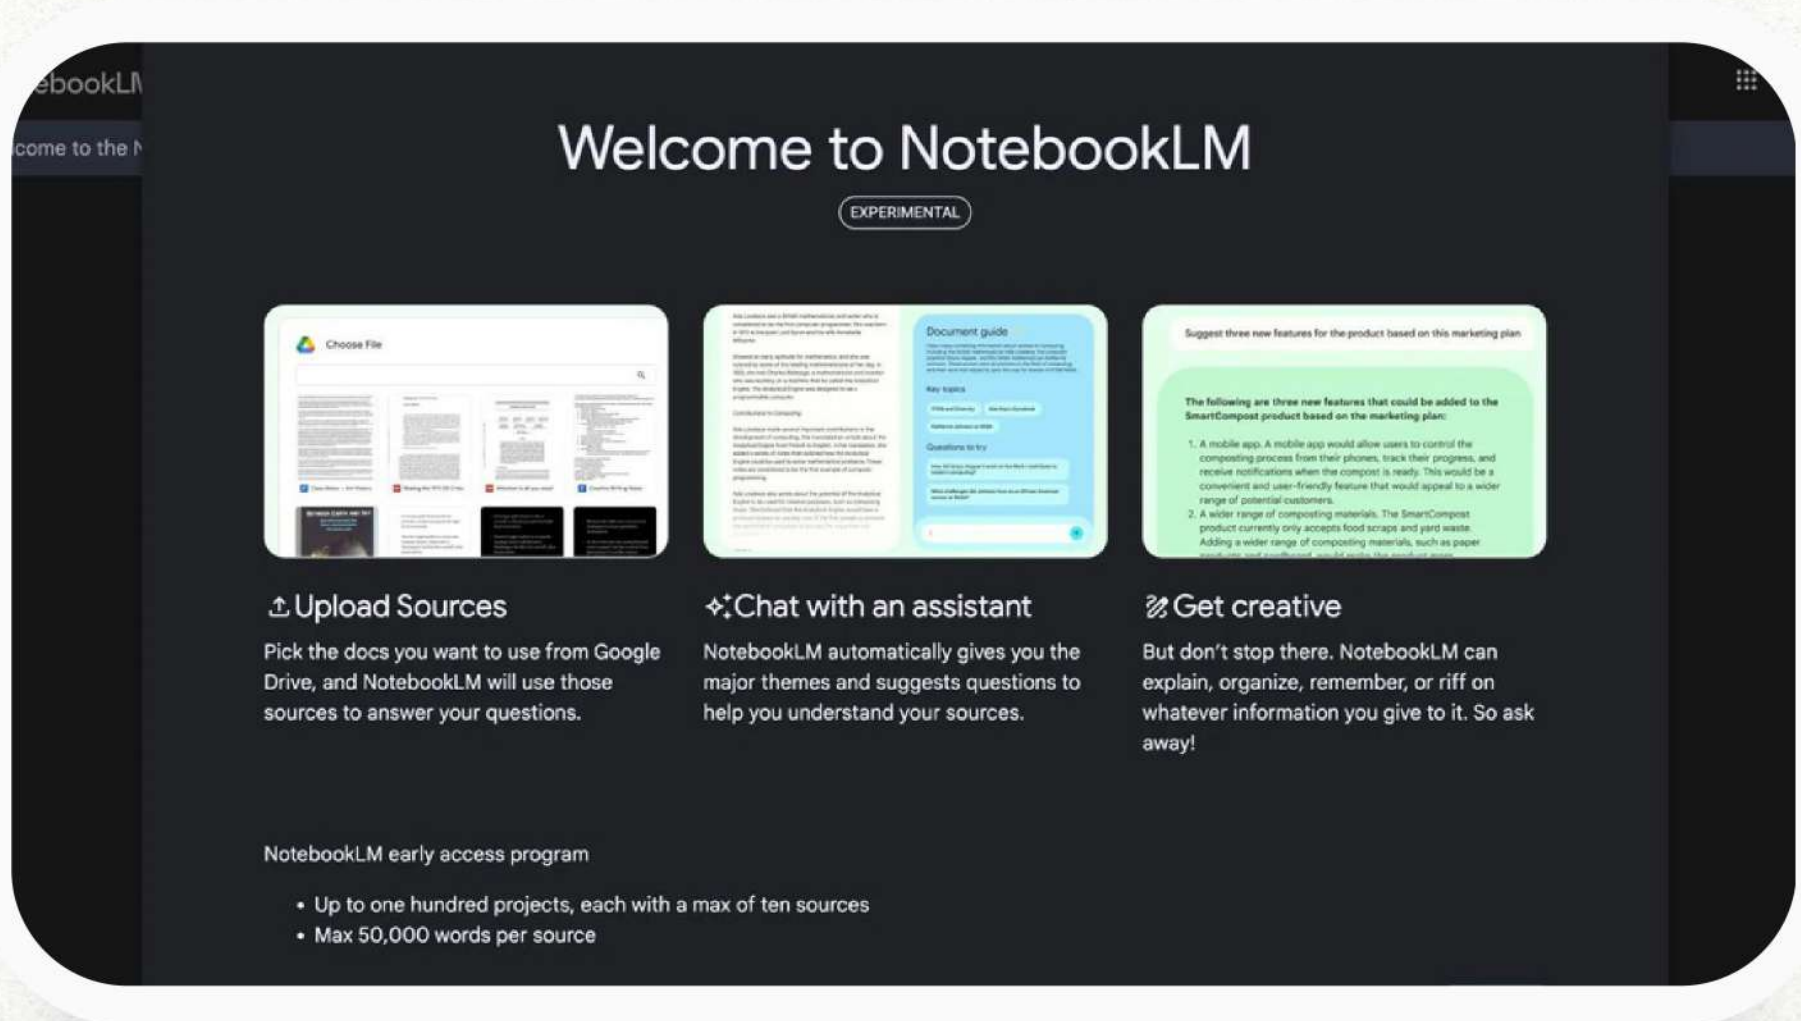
ebookLM

come to the N

Welcome to NotebookLM

EXPERIMENTAL

Choose File

Document guide

Key topics

Questions to try

Suggest three new features for the product based on this marketing plan

The following are three new features that could be added to the SmartCompost product based on the marketing plan:

1. A mobile app. A mobile app would allow users to control the composting process from their phones, track their progress, and receive notifications when the compost is ready. This would be a convenient and user-friendly feature that would appeal to a wider range of potential customers.
2. A wider range of composting materials. The SmartCompost product currently only accepts food scraps and yard waste. Adding a wider range of composting materials, such as paper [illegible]

Upload Sources

Pick the docs you want to use from Google Drive, and NotebookLM will use those sources to answer your questions.

Chat with an assistant

NotebookLM automatically gives you the major themes and suggests questions to help you understand your sources.

Get creative

But don't stop there. NotebookLM can explain, organize, remember, or riff on whatever information you give to it. So ask away!

NotebookLM early access program

• Up to one hundred projects, each with a max of ten sources
• Max 50,000 words per source